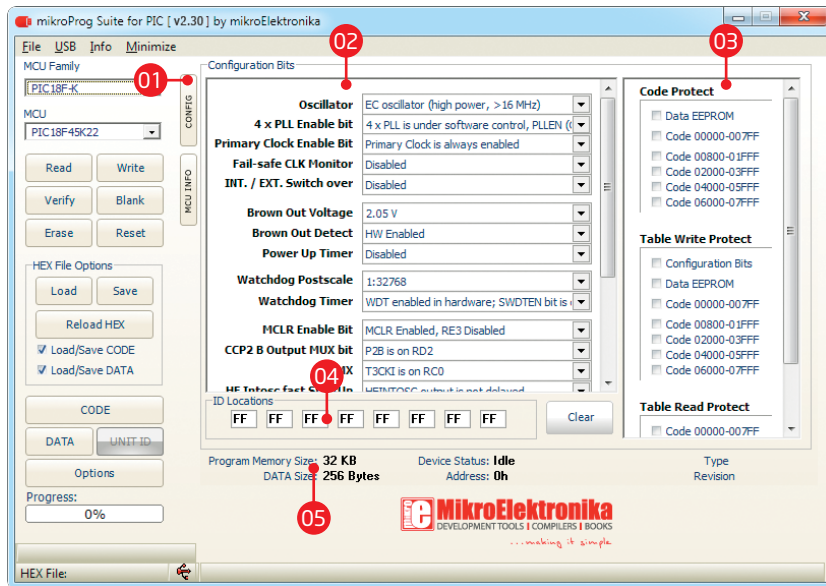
mikroProg Suite for PIC [ v2.30 ] by mikroElektronika

File USB Info Minimize

MCU Family
PIC18F-K
MCU
PIC18F45K22

01
CONFIG
MCU INFO

Read Write
Verify Blank
Erase Reset

HEX File Options
Load Save
Reload HEX
Load/Save CODE
Load/Save DATA

CODE
DATA UNIT ID
Options
Progress:
0%

HEX File:

Configuration Bits
02

| | |
|---|---|
| Oscillator | EC oscillator (high power, >16 MHz) |
| 4 x PLL Enable bit | 4 x PLL is under software control, PLLEN ( |
| Primary Clock Enable Bit | Primary Clock is always enabled |
| Fail-safe CLK Monitor | Disabled |
| INT. / EXT. Switch over | Disabled |
| Brown Out Voltage | 2.05 V |
| Brown Out Detect | HW Enabled |
| Power Up Timer | Disabled |
| Watchdog Postscale | 1:32768 |
| Watchdog Timer | WDT enabled in hardware; SWDTEN bit is |
| MCLR Enable Bit | MCLR Enabled, RE3 Disabled |
| CCP2 B Output MUX bit | P2B is on RD2 |
| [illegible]MX | T3CKI is on RC0 |
| HF Intosc fast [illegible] | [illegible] |

04
ID Locations
FF FF FF FF FF FF FF FF
Clear

03
Code Protect
Data EEPROM
Code 00000-007FF
Code 00800-01FFF
Code 02000-03FFF
Code 04000-05FFF
Code 06000-07FFF

Table Write Protect
Configuration Bits
Data EEPROM
Code 00000-007FF
Code 00800-01FFF
Code 02000-03FFF
Code 04000-05FFF
Code 06000-07FFF

Table Read Protect
Code 00000-007FF

Program Memory Size: 32 KB
DATA Size: 256 Bytes
Device Status: Idle
Address: 0h
Type
Revision

05

MikroElektronika
DEVELOPMENT TOOLS | COMPILERS | BOOKS
...making it simple